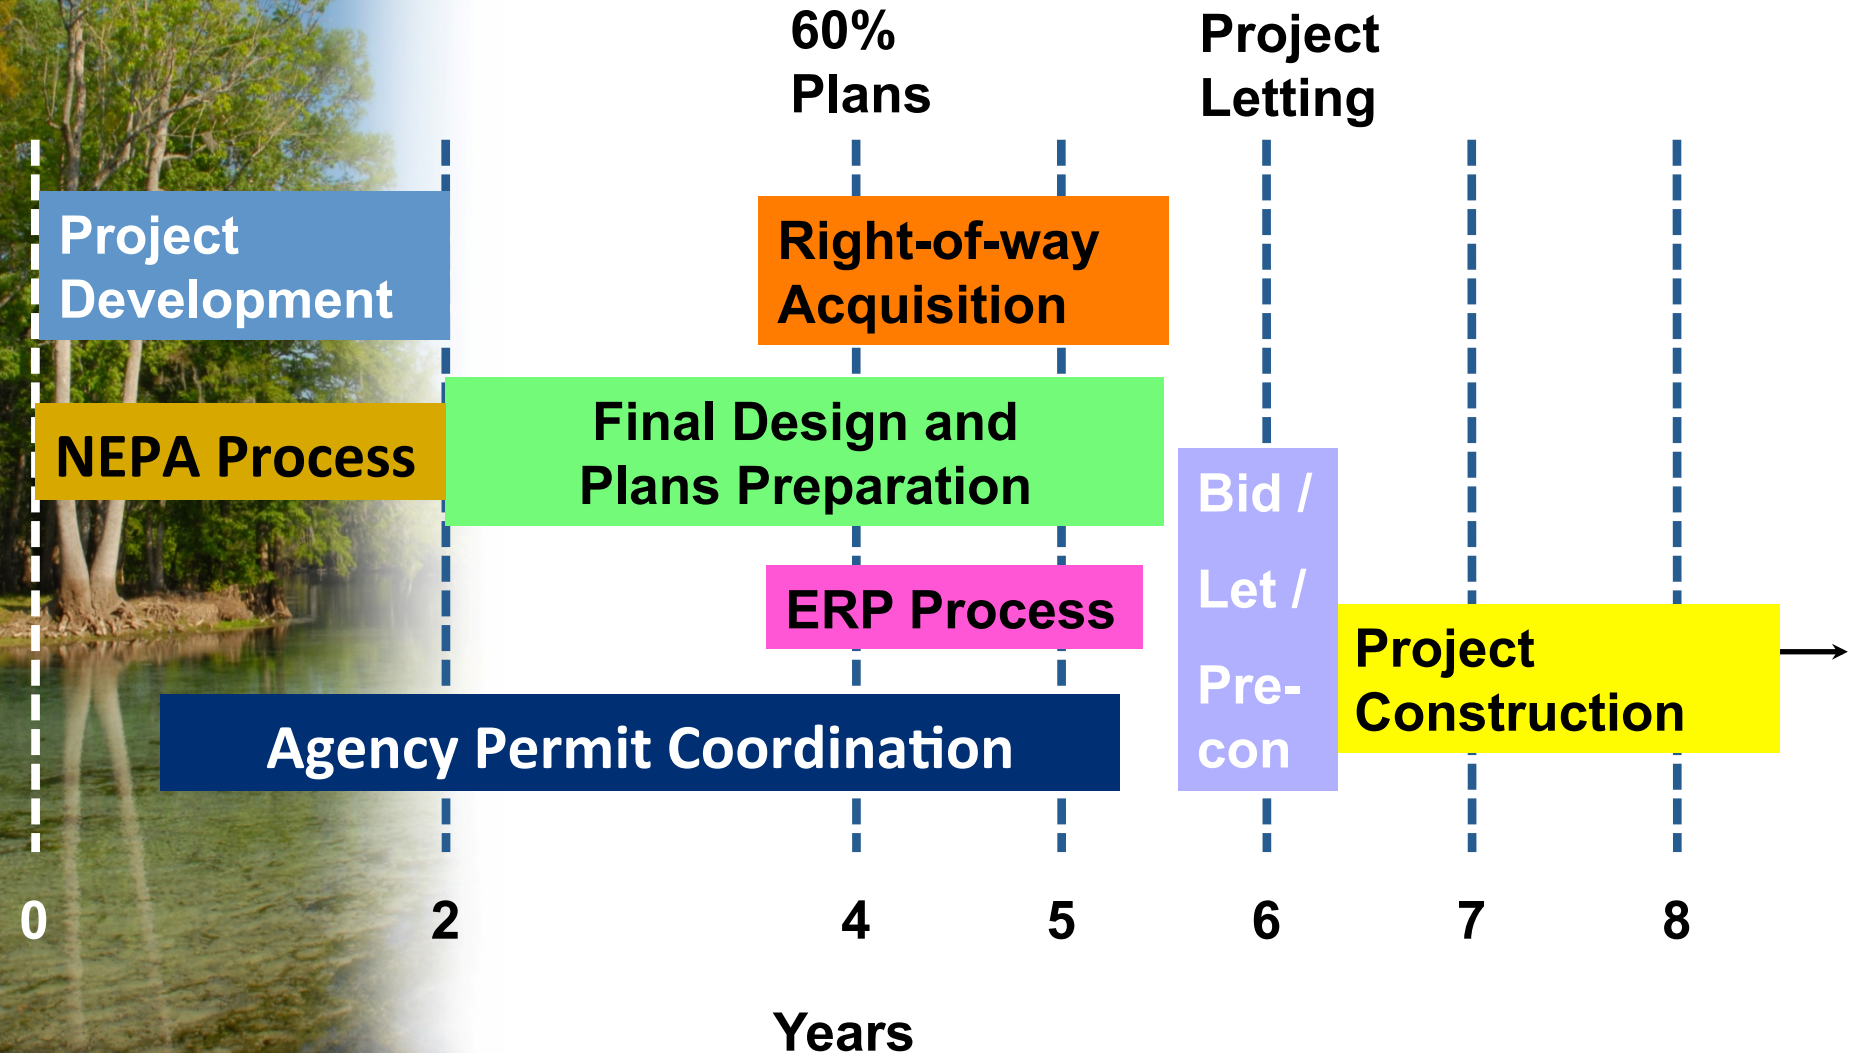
60% Plans

Project Letting

Project Development

Right-of-way Acquisition

NEPA Process

Final Design and Plans Preparation

Bid / Let / Pre-con

ERP Process

Project Construction

Agency Permit Coordination

0

2

4

5

6

7

8

Years